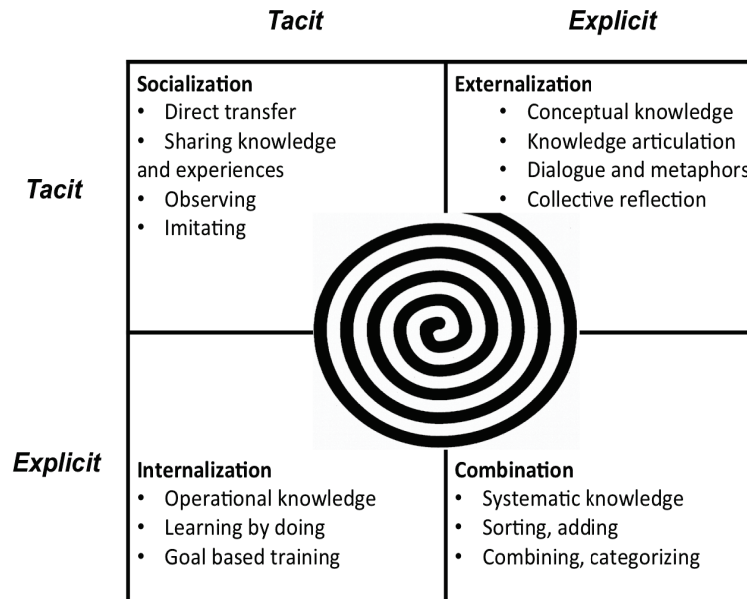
Tacit

Explicit

Tacit

Socialization
- Direct transfer
- Sharing knowledge and experiences
- Observing
- Imitating

Externalization
- Conceptual knowledge
- Knowledge articulation
- Dialogue and metaphors
- Collective reflection

Explicit

Internalization
- Operational knowledge
- Learning by doing
- Goal based training

Combination
- Systematic knowledge
- Sorting, adding
- Combining, categorizing